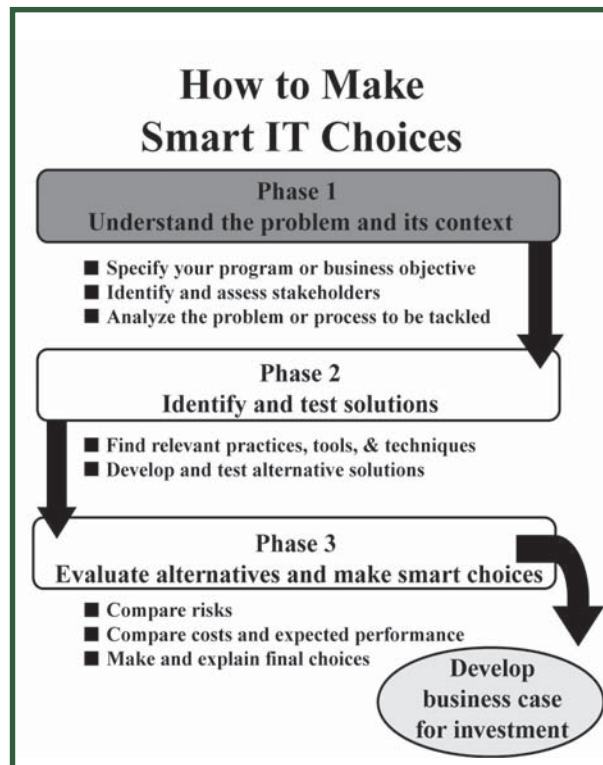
How to Make Smart IT Choices

Phase 1
Understand the problem and its context

■ Specify your program or business objective
■ Identify and assess stakeholders
■ Analyze the problem or process to be tackled

Phase 2
Identify and test solutions

■ Find relevant practices, tools, & techniques
■ Develop and test alternative solutions

Phase 3
Evaluate alternatives and make smart choices

■ Compare risks
■ Compare costs and expected performance
■ Make and explain final choices

Develop business case for investment